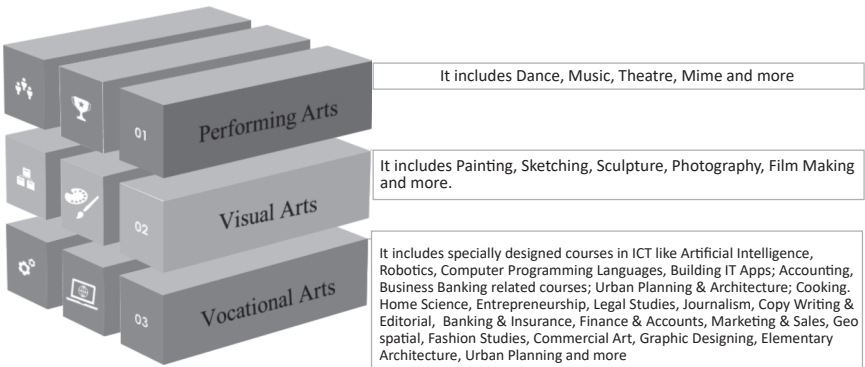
01
Performing Arts

It includes Dance, Music, Theatre, Mime and more

02
Visual Arts

It includes Painting, Sketching, Sculpture, Photography, Film Making and more.

03
Vocational Arts

It includes specially designed courses in ICT like Artificial Intelligence, Robotics, Computer Programming Languages, Building IT Apps; Accounting, Business Banking related courses; Urban Planning & Architecture; Cooking. Home Science, Entrepreneurship, Legal Studies, Journalism, Copy Writing & Editorial, Banking & Insurance, Finance & Accounts, Marketing & Sales, Geo spatial, Fashion Studies, Commercial Art, Graphic Designing, Elementary Architecture, Urban Planning and more